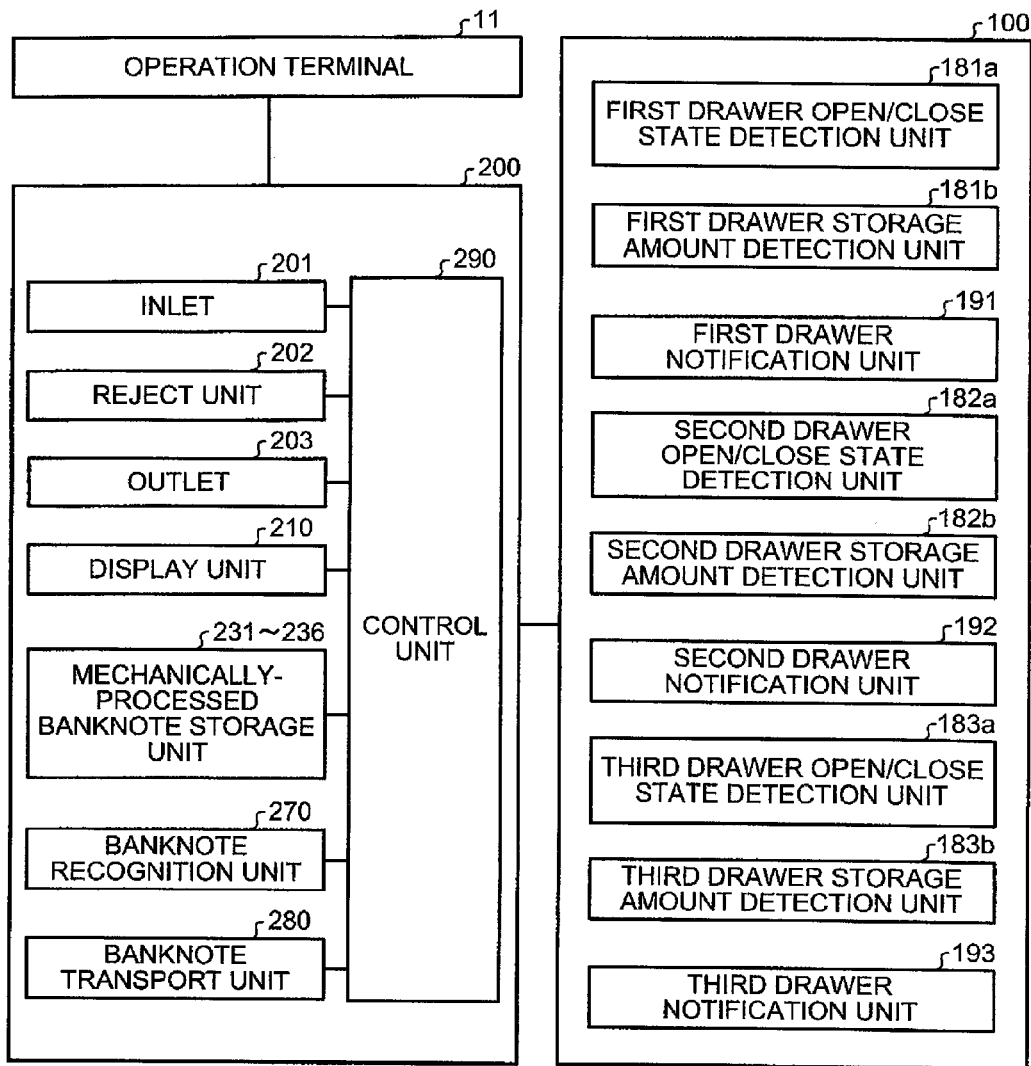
11
OPERATION TERMINAL

200
201
INLET
202
REJECT UNIT
203
OUTLET
210
DISPLAY UNIT
231～236
MECHANICALLY-PROCESSED BANKNOTE STORAGE UNIT
270
BANKNOTE RECOGNITION UNIT
280
BANKNOTE TRANSPORT UNIT
290
CONTROL UNIT

100
181a
FIRST DRAWER OPEN/CLOSE STATE DETECTION UNIT
181b
FIRST DRAWER STORAGE AMOUNT DETECTION UNIT
191
FIRST DRAWER NOTIFICATION UNIT
182a
SECOND DRAWER OPEN/CLOSE STATE DETECTION UNIT
182b
SECOND DRAWER STORAGE AMOUNT DETECTION UNIT
192
SECOND DRAWER NOTIFICATION UNIT
183a
THIRD DRAWER OPEN/CLOSE STATE DETECTION UNIT
183b
THIRD DRAWER STORAGE AMOUNT DETECTION UNIT
193
THIRD DRAWER NOTIFICATION UNIT